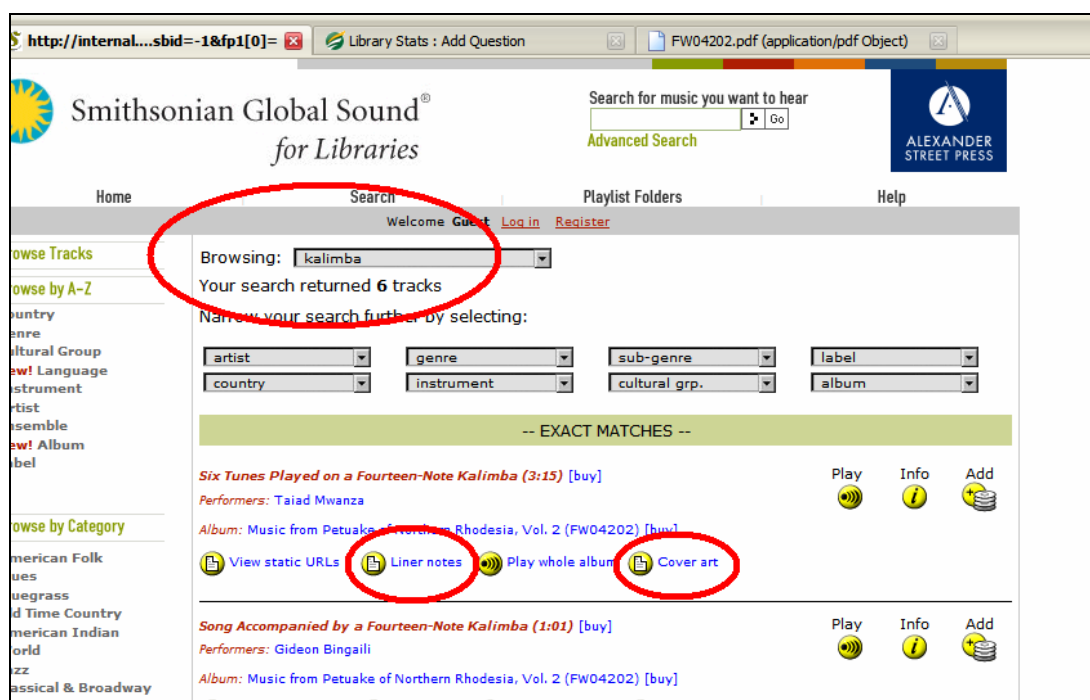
http://internal....sbid=-1&fp1[0]= | Library Stats : Add Question | FW04202.pdf (application/pdf Object)

Smithsonian Global Sound®
for Libraries

Search for music you want to hear
Go
Advanced Search

ALEXANDER STREET PRESS

Home | Search | Playlist Folders | Help

Welcome Guest Log in Register

rowse Tracks
rowse by A-Z
ountry
enre
ultural Group
ew! Language
nstrument
rtist
nsemble
ew! Album
bel

rowse by Category
merican Folk
ues
uegrass
ld Time Country
merican Indian
orld
zz
assical & Broadway

Browsing: kalimba
Your search returned 6 tracks
Narrow your search further by selecting:

artist | genre | sub-genre | label
country | instrument | cultural grp. | album

-- EXACT MATCHES --

Six Tunes Played on a Fourteen-Note Kalimba (3:15) [buy]
Performers: Taiad Mwanza
Album: Music from Petuake of Northern Rhodesia, Vol. 2 (FW04202) [buy]
View static URLs  Liner notes  Play whole album  Cover art
Play  Info  Add

Song Accompanied by a Fourteen-Note Kalimba (1:01) [buy]
Performers: Gideon Bingaili
Album: Music from Petuake of Northern Rhodesia, Vol. 2 (FW04202) [buy]
Play  Info  Add